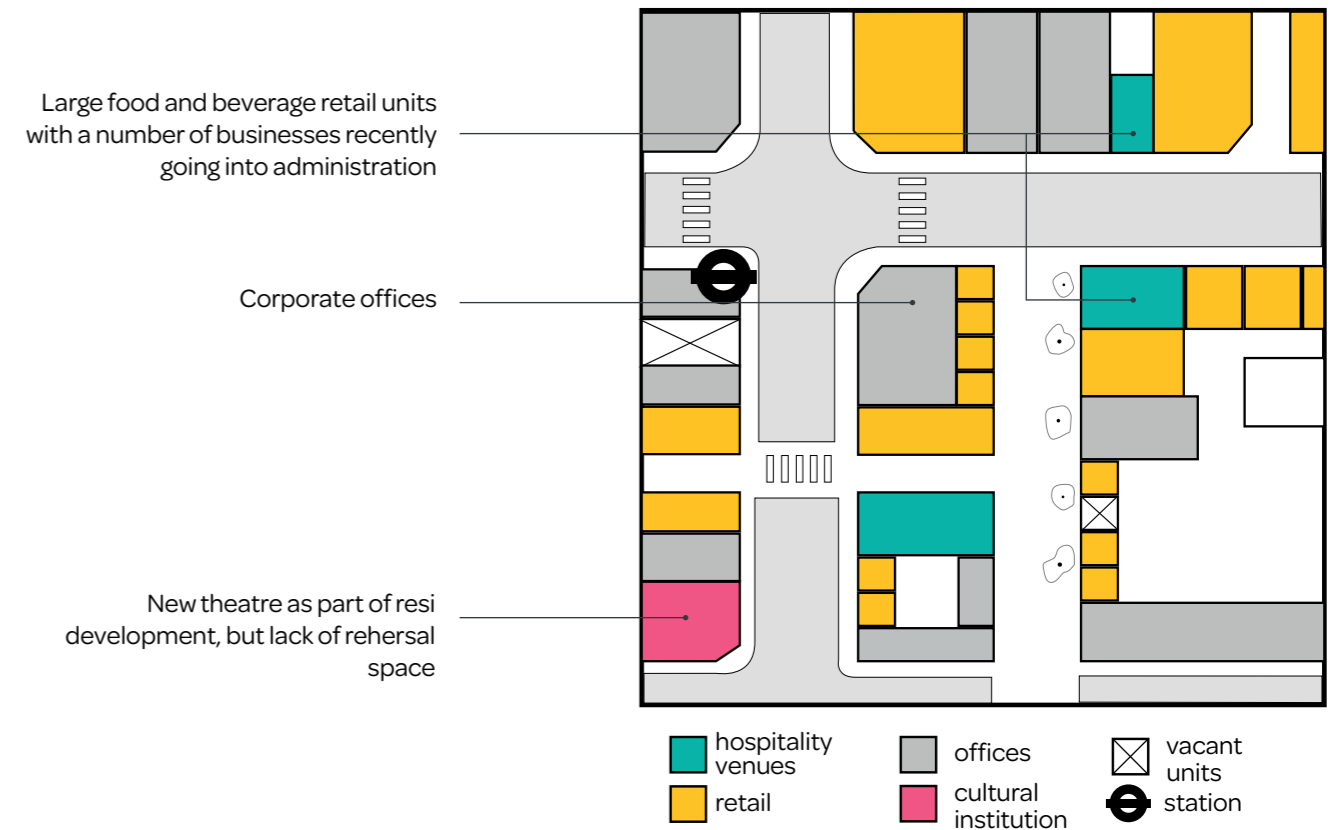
Large food and beverage retail units with a number of businesses recently going into administration

Corporate offices

New theatre as part of resi development, but lack of rehersal space

hospitality venues

retail

offices

cultural institution

vacant units

station